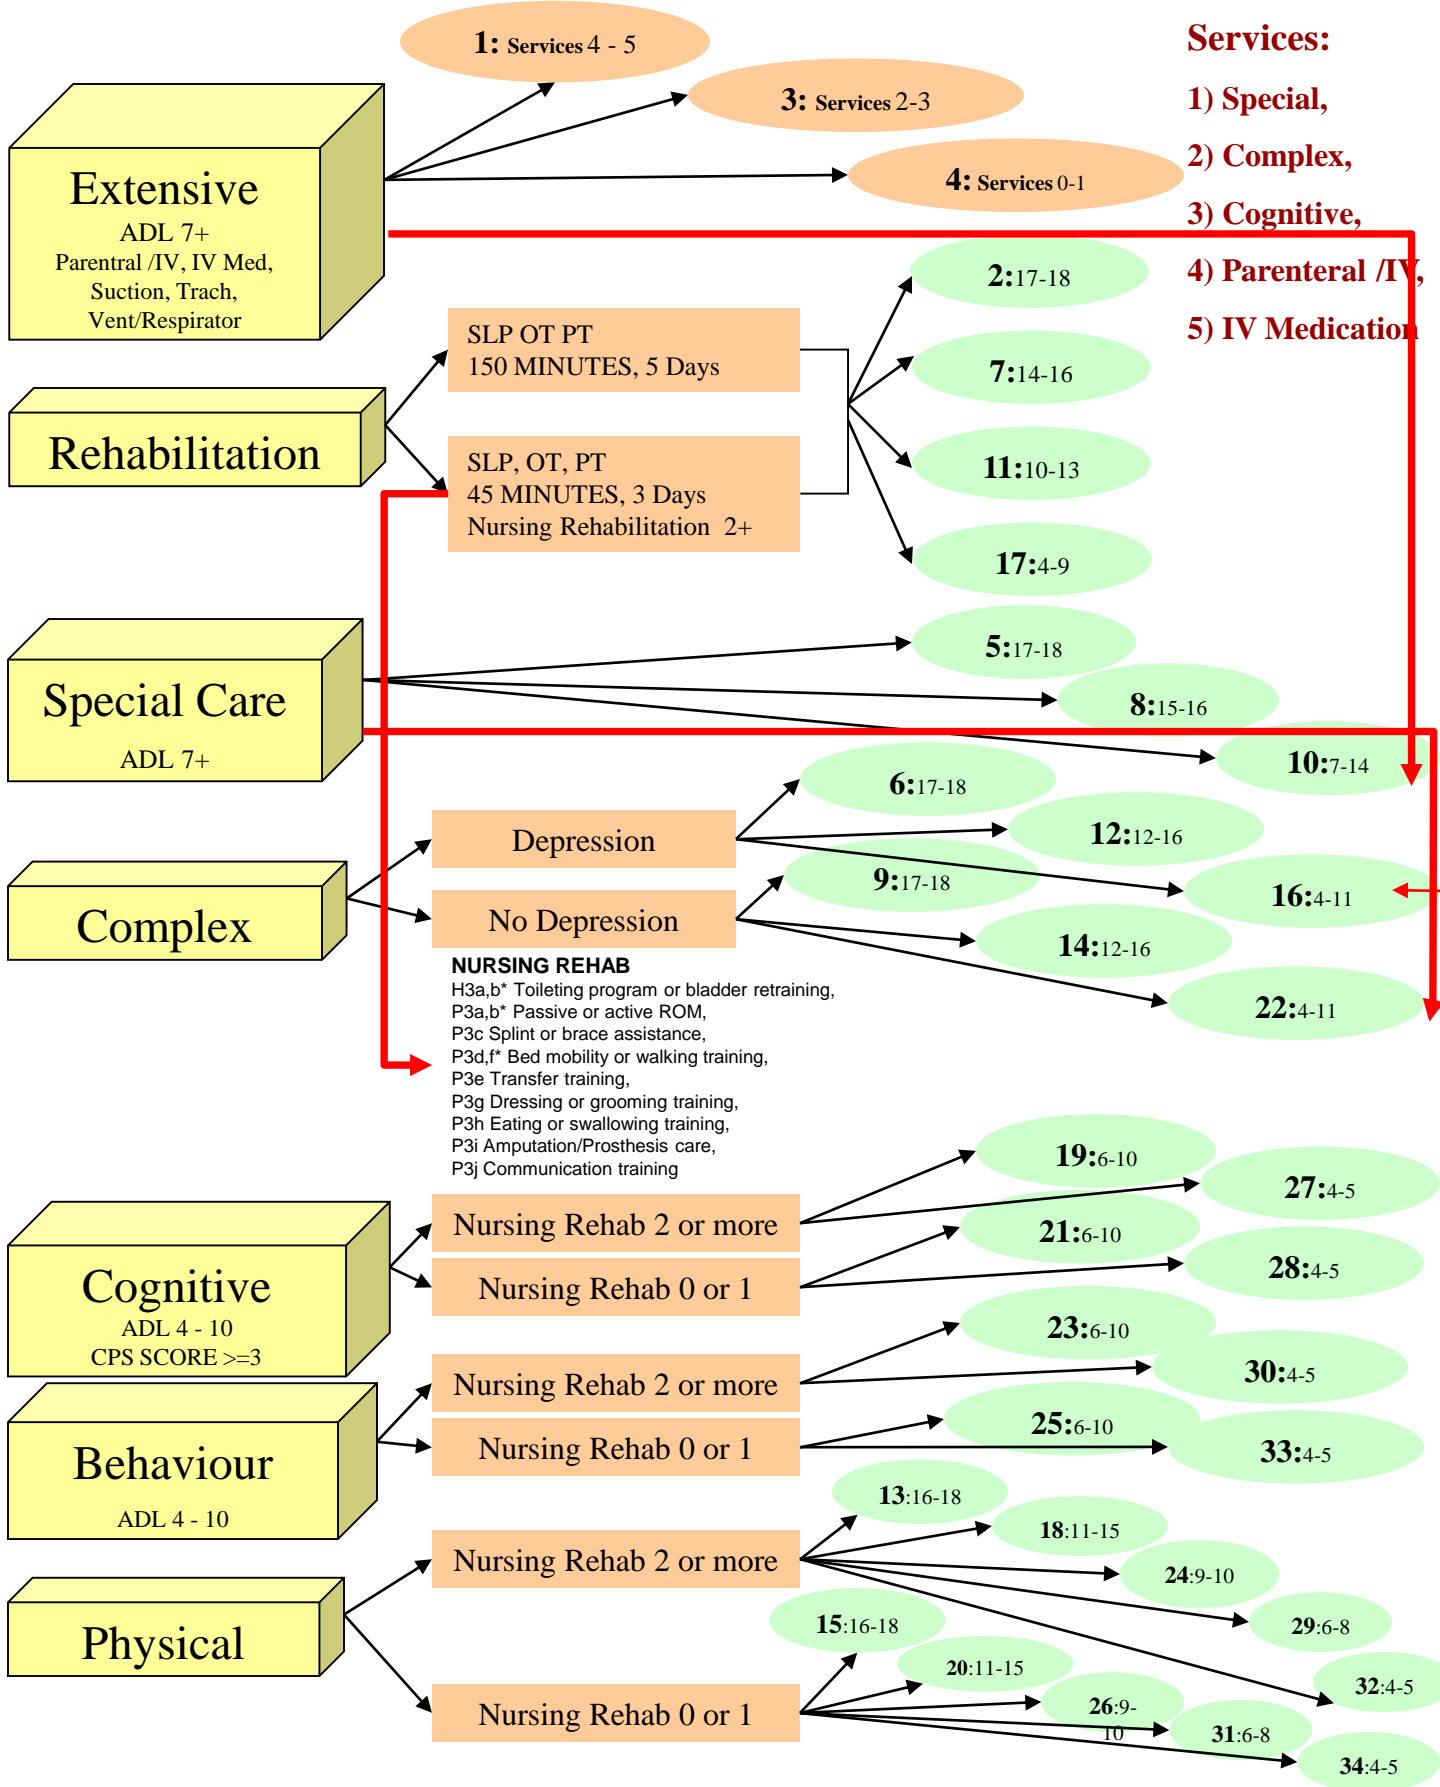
1: Services 4 - 5

3: Services 2-3

4: Services 0-1

Services:
1) Special,
2) Complex,
3) Cognitive,
4) Parenteral /IV,
5) IV Medication

Extensive
ADL 7+
Parentral /IV, IV Med, Suction, Trach, Vent/Respirator

Rehabilitation

SLP OT PT
150 MINUTES, 5 Days

SLP, OT, PT
45 MINUTES, 3 Days
Nursing Rehabilitation 2+

2:17-18

7:14-16

11:10-13

17:4-9

Special Care
ADL 7+

5:17-18

8:15-16

10:7-14

Complex

Depression

No Depression

6:17-18

12:12-16

9:17-18

16:4-11

14:12-16

22:4-11

NURSING REHAB
H3a,b* Toileting program or bladder retraining,
P3a,b* Passive or active ROM,
P3c Splint or brace assistance,
P3d,f* Bed mobility or walking training,
P3e Transfer training,
P3g Dressing or grooming training,
P3h Eating or swallowing training,
P3i Amputation/Prosthesis care,
P3j Communication training

Cognitive
ADL 4 - 10
CPS SCORE >=3

Nursing Rehab 2 or more

Nursing Rehab 0 or 1

19:6-10

27:4-5

21:6-10

28:4-5

Behaviour
ADL 4 - 10

Nursing Rehab 2 or more

Nursing Rehab 0 or 1

23:6-10

30:4-5

25:6-10

33:4-5

Physical

Nursing Rehab 2 or more

Nursing Rehab 0 or 1

13:16-18

18:11-15

24:9-10

29:6-8

32:4-5

15:16-18

20:11-15

26:9-10

31:6-8

34:4-5